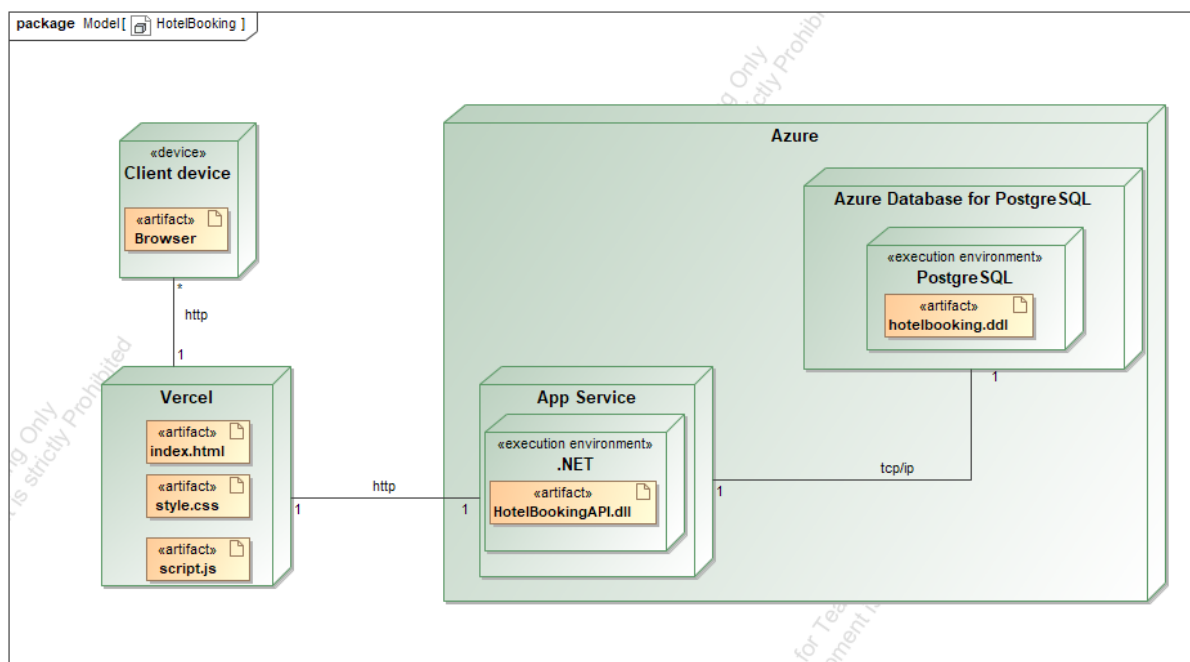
package Model [ HotelBooking ]

«device»
Client device

«artifact»
Browser

*
http
1

Vercel

«artifact»
index.html

«artifact»
style.css

«artifact»
script.js

1
http
1

Azure

Azure Database for PostgreSQL

«execution environment»
PostgreSQL

«artifact»
hotelbooking.ddl

1

App Service

«execution environment»
.NET

«artifact»
HotelBookingAPI.dll

1
tcp/ip

g Only
is strictly Prohibited

g Only
ictly Prohibit

for Tea
ment